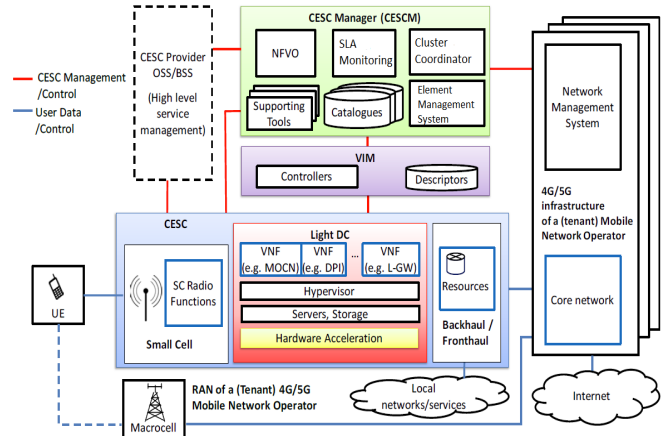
CESC Management /Control

User Data /Control

CESC Provider OSS/BSS

(High level service management)

CESC Manager (CESCM)

NFVO

SLA Monitoring

Cluster Coordinator

Supporting Tools

Catalogues

Element Management System

Network Management System

VIM

Controllers

Descriptors

4G/5G infrastructure of a (tenant) Mobile Network Operator

CESC

Light DC

VNF (e.g. MOCN)

VNF (e.g. DPI)

...

VNF (e.g. L-GW)

SC Radio Functions

Hypervisor

Servers, Storage

Hardware Acceleration

Resources

Core network

UE

Small Cell

Backhaul / Fronthaul

RAN of a (Tenant) 4G/5G Mobile Network Operator

Local networks/services

Internet

Macrocell